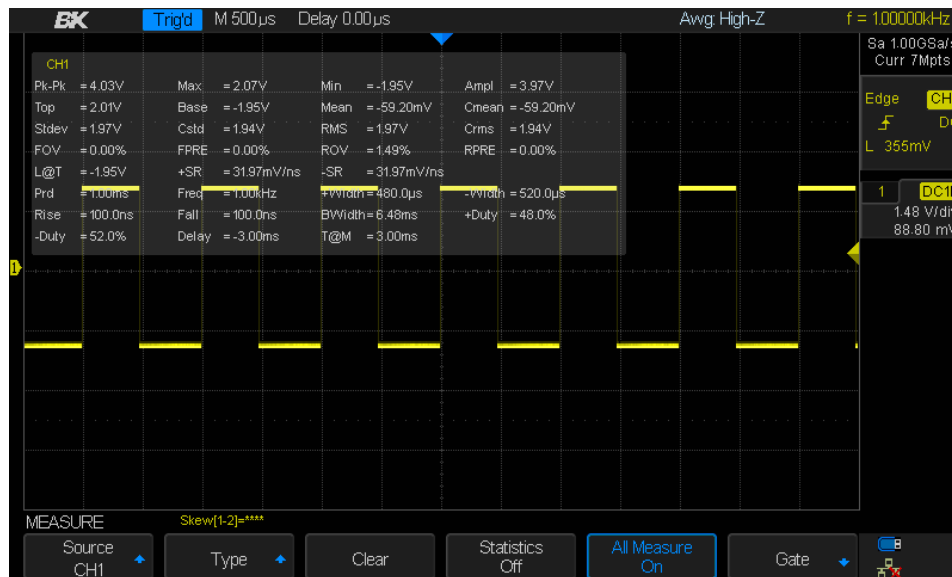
BK Trig'd M 500μs Delay 0.00μs Awg: High-Z f = 1.00000kHz

Sa 1.00GSa/s
Curr 7Mpts

Edge CH
DC
L 355mV

1 DC1
1.48 V/div
88.80 mV

CH1

| | | | | | | | |
|---|---|---|---|---|---|---|---|
| Pk-Pk | = 4.03V | Max | = 2.07V | Min | = -1.95V | Ampl | = 3.97V |
| Top | = 2.01V | Base | = -1.95V | Mean | = -59.20mV | Cmean | = -59.20mV |
| Stdev | = 1.97V | Cstd | = 1.94V | RMS | = 1.97V | Crms | = 1.94V |
| FOV | = 0.00% | FPRE | = 0.00% | ROV | = 1.49% | RPRE | = 0.00% |
| L@T | = -1.95V | +SR | = 31.97mV/ns | -SR | = 31.97mV/ns | | |
| Prd | = 1.00ms | Freq | = 1.00kHz | +Width | = 480.0μs | -Width | = 520.0μs |
| Rise | = 100.0ns | Fall | = 100.0ns | BWidth | = 6.48ms | +Duty | = 48.0% |
| -Duty | = 52.0% | Delay | = -3.00ms | T@M | = 3.00ms | | |

1

MEASURE Skew[1-2]=****

Source CH1 | Type | Clear | Statistics Off | All Measure On | Gate